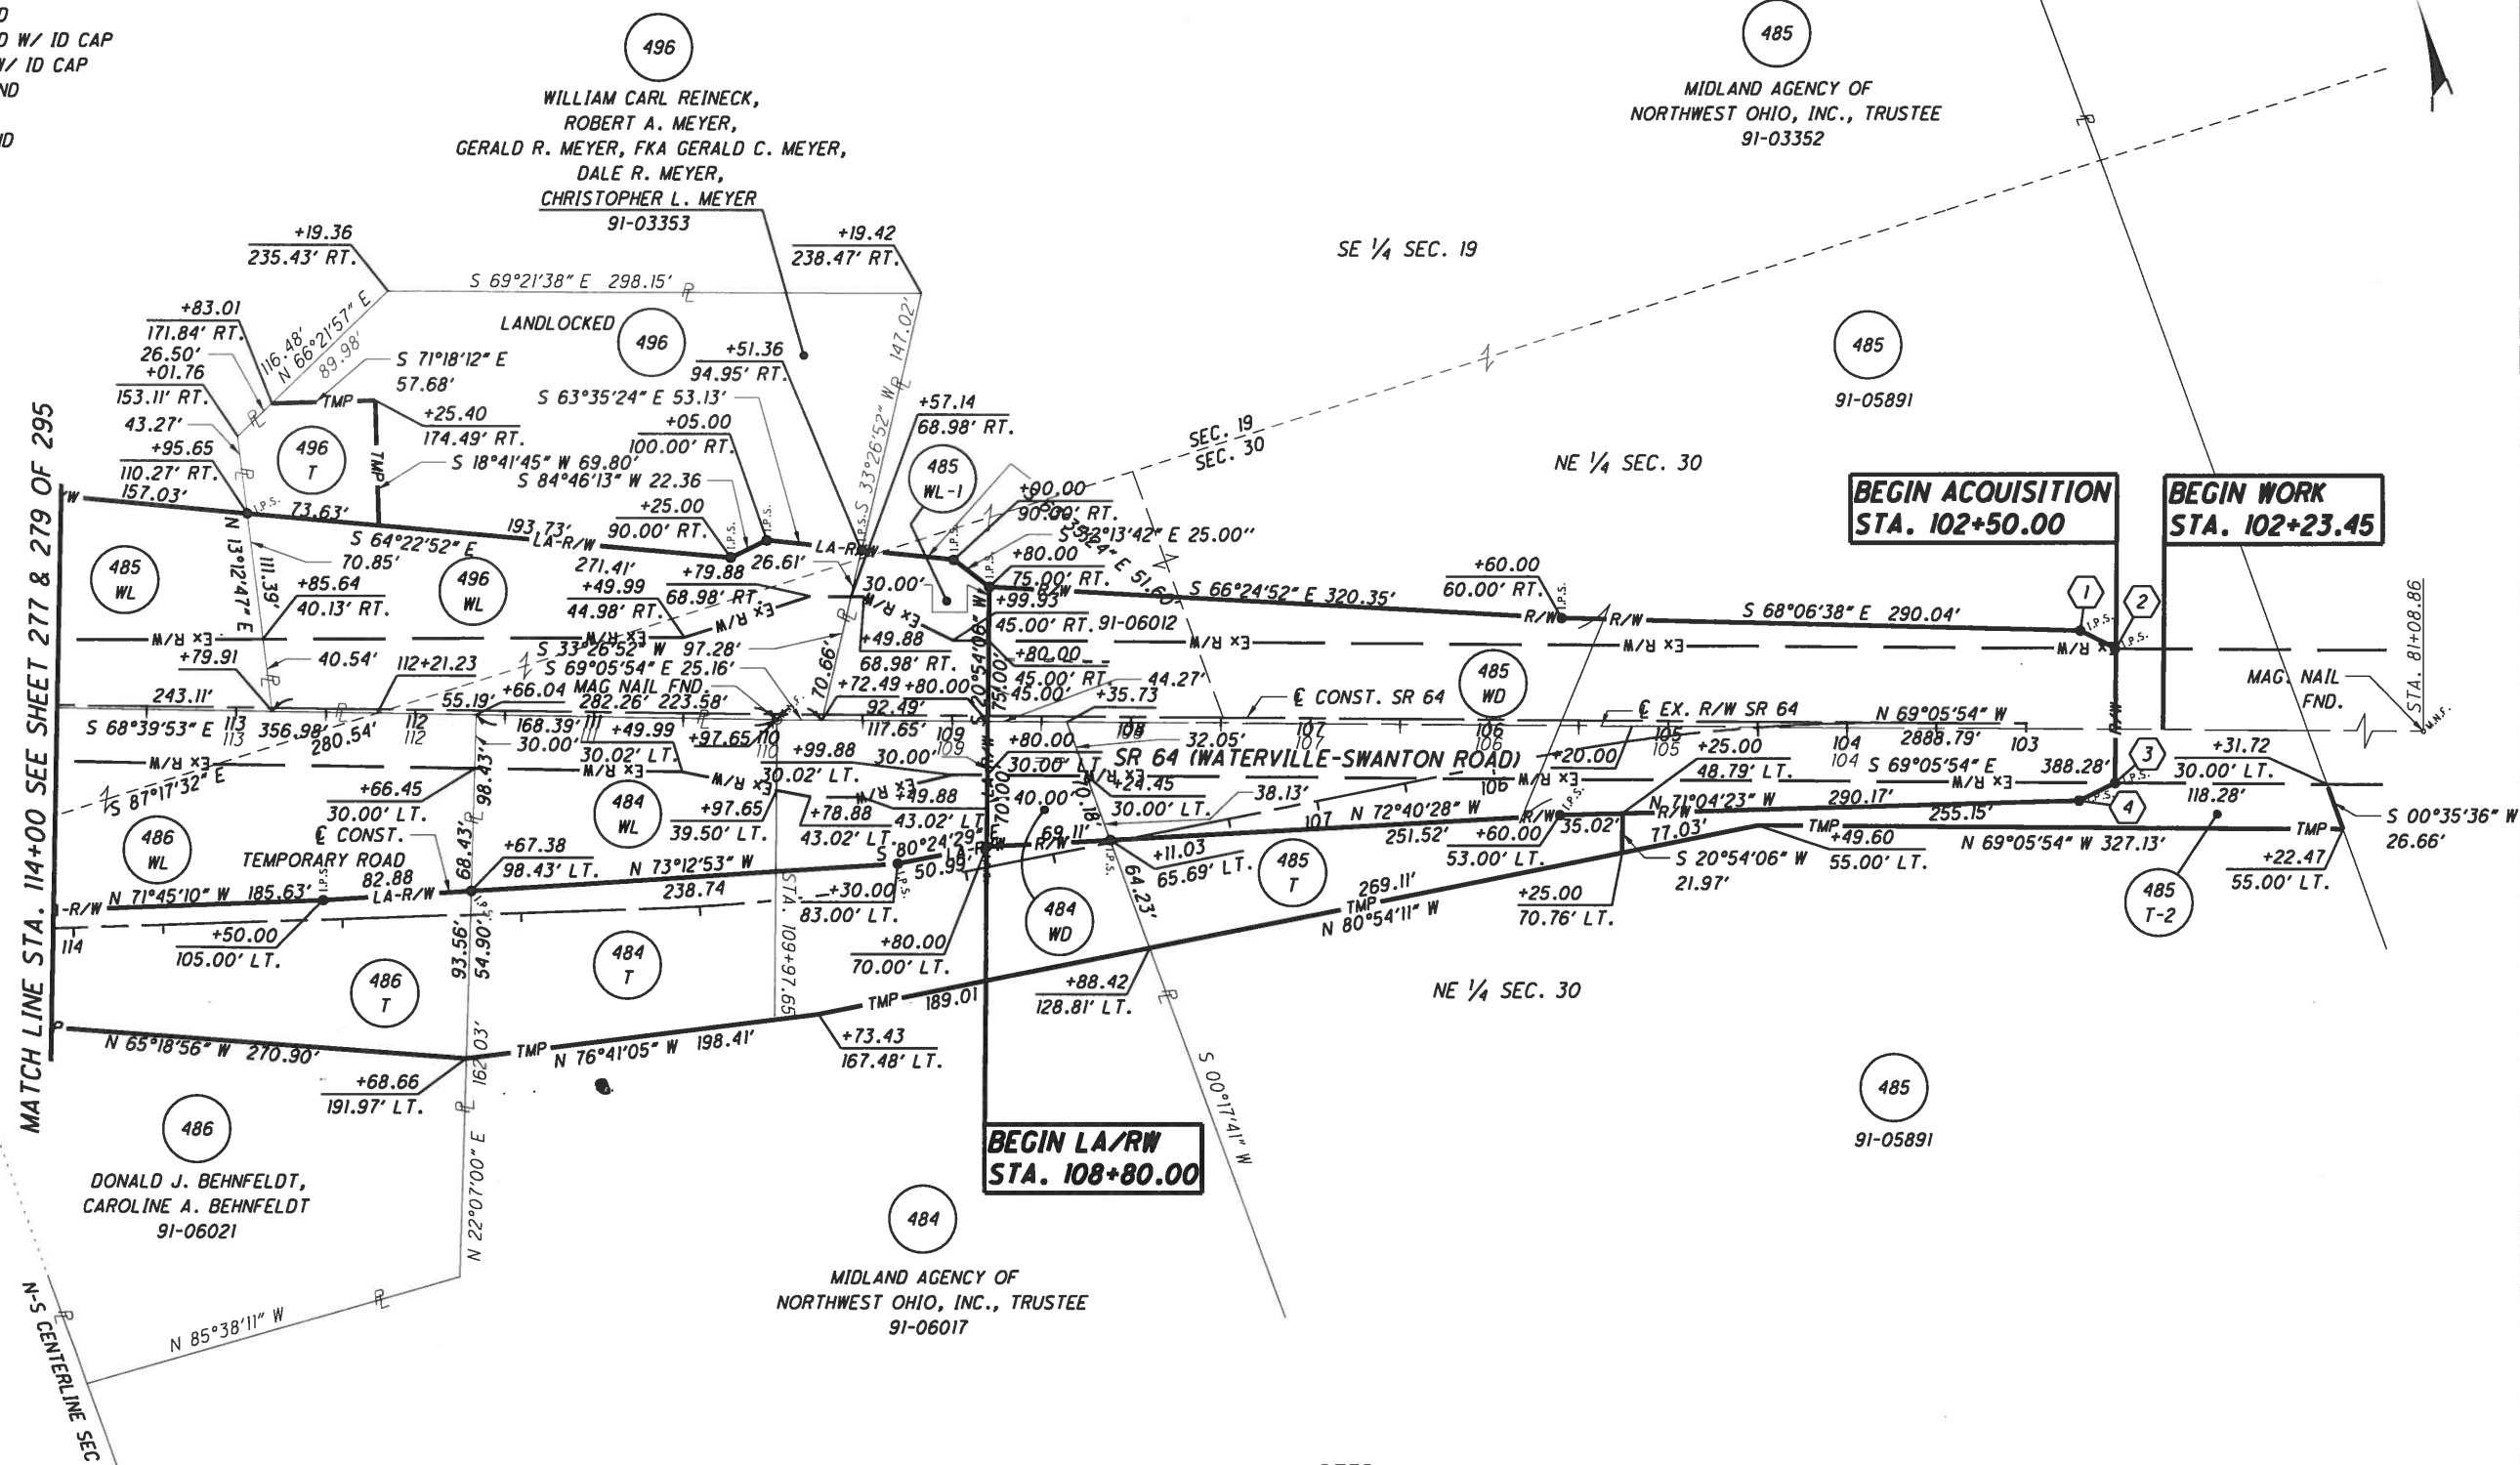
D
D W/ ID CAP
W/ ID CAP
ND
D

496
WILLIAM CARL REINECK,
ROBERT A. MEYER,
GERALD R. MEYER, FKA GERALD C. MEYER,
DALE R. MEYER,
CHRISTOPHER L. MEYER
91-03353

485
MIDLAND AGENCY OF
NORTHWEST OHIO, INC., TRUSTEE
91-03352

SE 1/4 SEC. 19

485
91-05891

NE 1/4 SEC. 30

SEC. 19
SEC. 30

BEGIN ACQUISITION
STA. 102+50.00

BEGIN WORK
STA. 102+23.45

+19.36
235.43' RT.
S 69°21'38" E 298.15'
+19.42
238.47' RT.
+83.01
171.84' RT.
26.50'
+01.76
153.11' RT.
43.27'
+95.65
110.27' RT.
157.03'
116.48'
N 66°21'57" E
89.98'
S 71°18'12" E
57.68'
LANDLOCKED
496
TMP
+25.40
174.49' RT.
S 18°41'45" W 69.80'
S 84°46'13" W 22.36
S 63°35'24" E 53.13'
+51.36
94.95' RT.
+05.00
100.00' RT.
S 33°26'52" W 147.02'
+57.14
68.98' RT.
485
WL-1
496
T
73.63'
S 64°22'52" E
193.73'
LA-R/W
+25.00
90.00' RT.
26.61'
LA-R/W
+90.00
90.00' RT.
S 32°13'42" E 25.00"
S 24 E 51.6
+80.00
75.00' RT.
S 66°24'52" E 320.35'
+60.00
60.00' RT.
R/W
R/W
S 68°06'38" E 290.04'
1
2
I.P.S.
485
WL
N 13°12'47" E
111.39'
70.85'
496
WL
271.41'
+49.99
44.98' RT.
+79.88
68.98' RT.
30.00'
+99.93
45.00' RT.
91-06012
EX R/W
+85.64
40.13' RT.
S 33°26'52" W 97.28'
+49.88
68.98' RT.
70.66'
+80.00
45.00' RT.
44.27'
485
WD
+79.91
40.54'
112+21.23
S 69°05'54" E 25.16'
MAG NAIL FND.
+72.49
+80.00
45.00'
+35.73
℄ CONST. SR 64
℄ EX. R/W SR 64
N 69°05'54" W
2888.79'
MAG. NAIL FND.
STA. 81+08.86
243.11'
55.19'
+66.04
282.26'
223.58'
S 68°39'53" E
113
356.98'
280.54'
112
168.39'
111
+49.99
92.49'
117.65'
109
108
32.05'
107
106
105
104
103
30.00'
30.02' LT.
+97.65
110
+99.88
30.00'
+80.00
SR 64 (WATERVILLE-SWANTON ROAD)
+20.00
+25.00
48.79' LT.
S 69°05'54" E
388.28'
3
+31.72
30.00' LT.
118.28'
S 87°17'32" E
+66.45
30.00' LT.
98.43'
484
WL
+97.65
39.50' LT.
30.02' LT.
+78.88
43.02' LT.
+49.88
43.02' LT.
40.00'
+24.45
30.00' LT.
38.13'
N 72°40'28" W
251.52'
+60.00
53.00' LT.
35.02'
N 71°04'23" W
77.03'
290.17'
255.15'
4
S 00°35'36" W
26.66'
486
WL
℄ CONST.
TEMPORARY ROAD
82.88
68.43'
+67.38
98.43' LT.
N 73°12'53" W
238.74
S 80°24'29" W
50.99'
69.11'
+11.03
65.69' LT.
485
T
TMP
+49.60
55.00' LT.
N 69°05'54" W 327.13'
S 20°54'06" W
21.97'
+22.47
55.00' LT.
485
T-2
N 71°45'10" W 185.63'
LA-R/W
114
+50.00
105.00' LT.
93.56'
54.90'
484
T
STA. 109+97.65
+30.00
83.00' LT.
+80.00
70.00' LT.
484
WD
64.23'
269.11'
N 80°54'11" W
+25.00
70.76' LT.
486
T
+88.42
128.81' LT.
NE 1/4 SEC. 30
TMP
189.01
N 65°18'56" W 270.90'
162.03'
TMP
N 76°41'05" W 198.41'
+73.43
167.48' LT.
+68.66
191.97' LT.
S 00°17'41" W
485
91-05891
BEGIN LA/RW
STA. 108+80.00
MATCH LINE STA. 114+00 SEE SHEET 277 & 279 OF 295
486
DONALD J. BEHNFELDT,
CAROLINE A. BEHNFELDT
91-06021
N 22°07'00" E
484
MIDLAND AGENCY OF
NORTHWEST OHIO, INC., TRUSTEE
91-06017
N 85°38'11" W
N-S CENTERLINE SEC